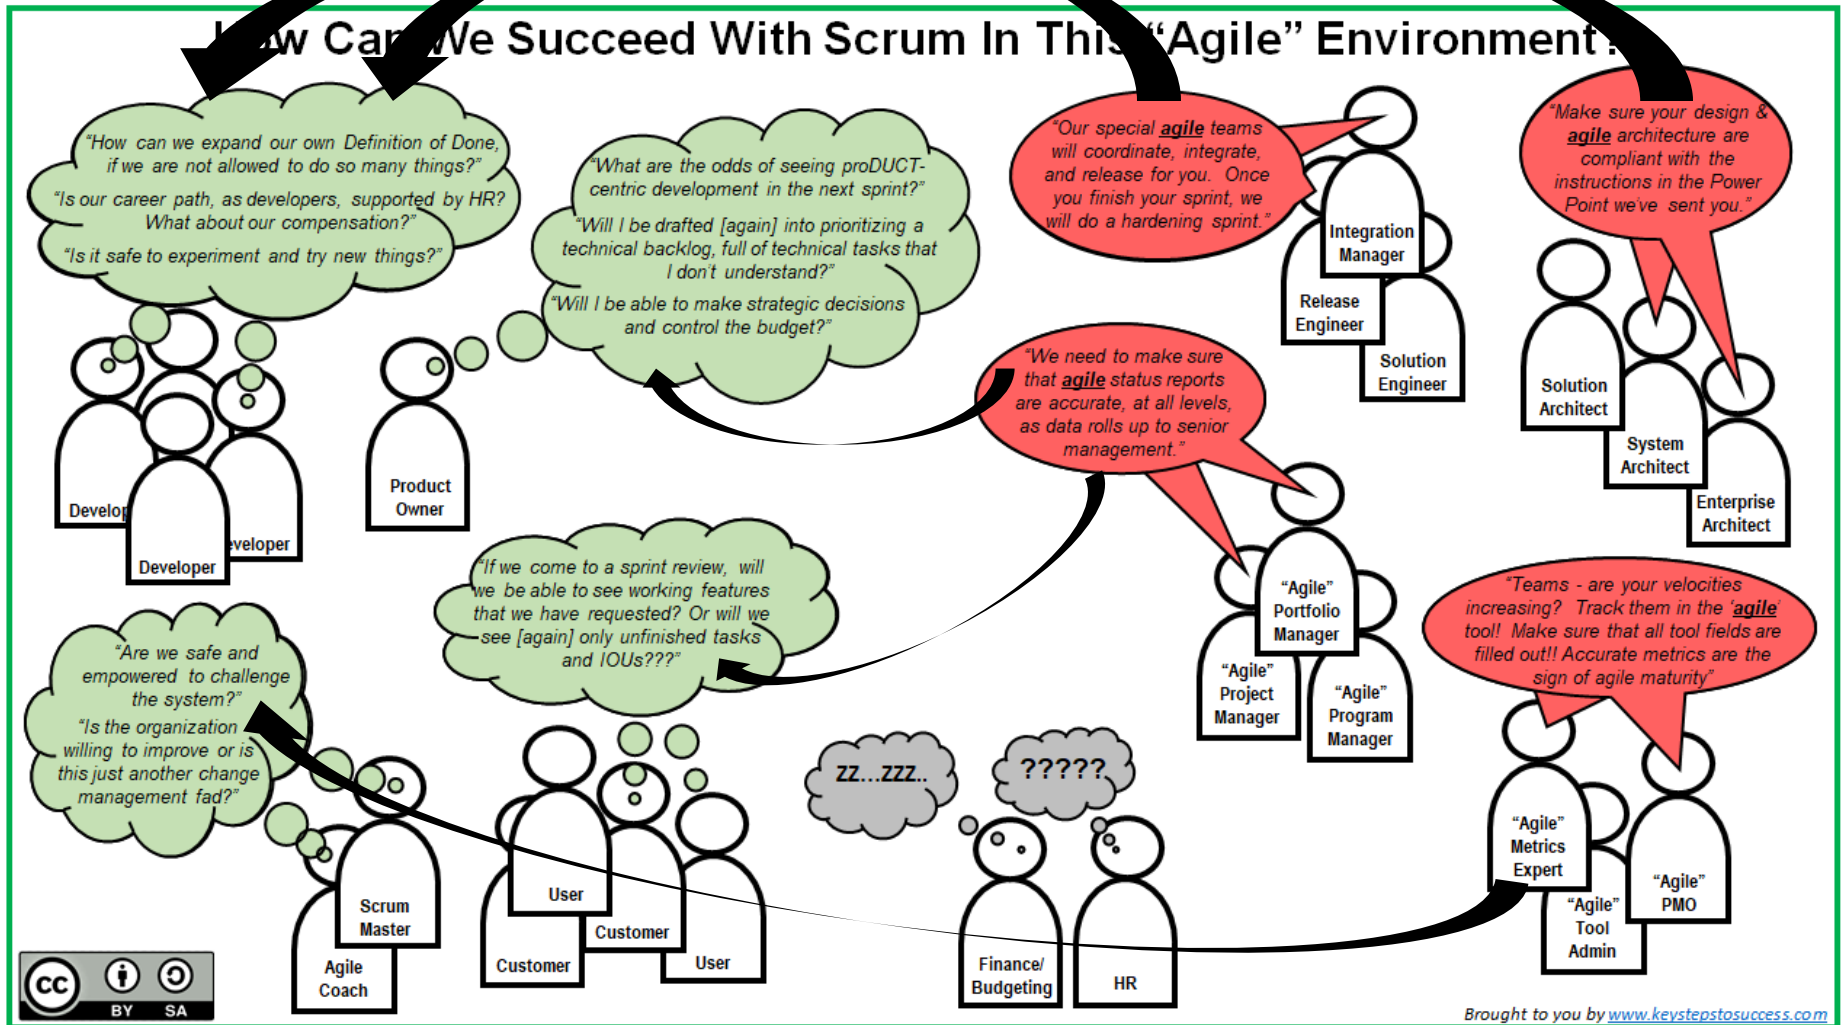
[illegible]w Ca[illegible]We Succeed With Scrum In Thi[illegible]"Agile" Environment?

"How can we expand our own Definition of Done, if we are not allowed to do so many things?"
"Is our career path, as developers, supported by HR? What about our compensation?"
"Is it safe to experiment and try new things?"

"What are the odds of seeing proDUCT-centric development in the next sprint?"
"Will I be drafted [again] into prioritizing a technical backlog, full of technical tasks that I don't understand?"
"Will I be able to make strategic decisions and control the budget?"

"Our special agile teams will coordinate, integrate, and release for you. Once you finish your sprint, we will do a hardening sprint."

"Make sure your design & agile architecture are compliant with the instructions in the Power Point we've sent you."

Integration Manager

Release Engineer

Solution Engineer

Solution Architect

System Architect

Enterprise Architect

"We need to make sure that agile status reports are accurate, at all levels, as data rolls up to senior management."

Develop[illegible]

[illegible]veloper

Developer

Product Owner

"If we come to a sprint review, will we be able to see working features that we have requested? Or will we see [again] only unfinished tasks and IOUs???"

"Agile" Portfolio Manager

"Agile" Project Manager

"Agile" Program Manager

"Teams - are your velocities increasing? Track them in the 'agile' tool! Make sure that all tool fields are filled out!! Accurate metrics are the sign of agile maturity"

"Are we safe and empowered to challenge the system?"
"Is the organization willing to improve or is this just another change management fad?"

ZZ...ZZZ..

?????

"Agile" Metrics Expert

"Agile" PMO

"Agile" Tool Admin

Scrum Master

Agile Coach

User

Customer

Customer

User

Finance/ Budgeting

HR

BY SA

Brought to you by www.keystepstosuccess.com